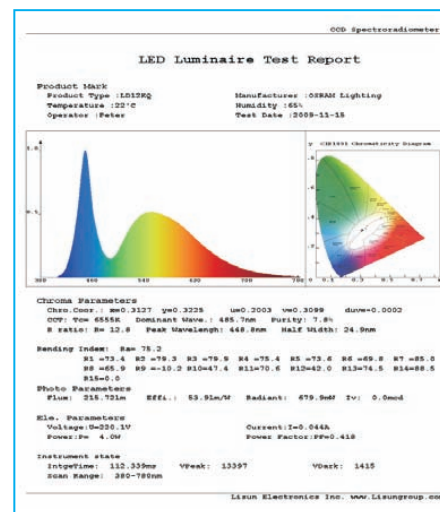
CCD Spectroradiometer

LED Luminaire Test Report

Product Mark
Product Type :LD12KQ
Temperature :22°C
Operator :Peter

Manufacturer :OSRAM Lighting
Humidity :65%
Test Date :2008-11-15

1.0
0.5
380 460 540 620 700 780

CIE1931 Chromaticity Diagram

Chroma Parameters
Chro.Coor.: x=0.3127 y=0.3225 u=0.2003 v=0.3099 duv=-0.0002
CCT: Tc= 6555K Dominant Wave.: 485.7nm Purity: 7.8%
R ratio: R= 12.8 Peak Wavelengh: 448.8nm Half Width: 24.9nm

Rending Index: Ra= 75.2
R1 =73.4 R2 =79.3 R3 =79.9 R4 =75.4 R5 =73.6 R6 =69.8 R7 =85.8
R8 =65.9 R9 =-10.2 R10=47.4 R11=70.6 R12=42.0 R13=74.5 R14=88.5
R15=0.0

Photo Parameters
Flux: 215.721m Effi.: 53.91m/W Radiant: 679.9mW Iv: 0.0mcd

Ele. Parameters
Voltage:U=220.1V
Power:P= 4.0W
Current:I=0.044A
Power Factor:PF=0.418

Instrument state
IntgeTime: 112.339ms VPeak: 13397 VDark: 1415
Scan Range: 380-780nm

Lisun Electronics Inc. www.Lisungroup.co